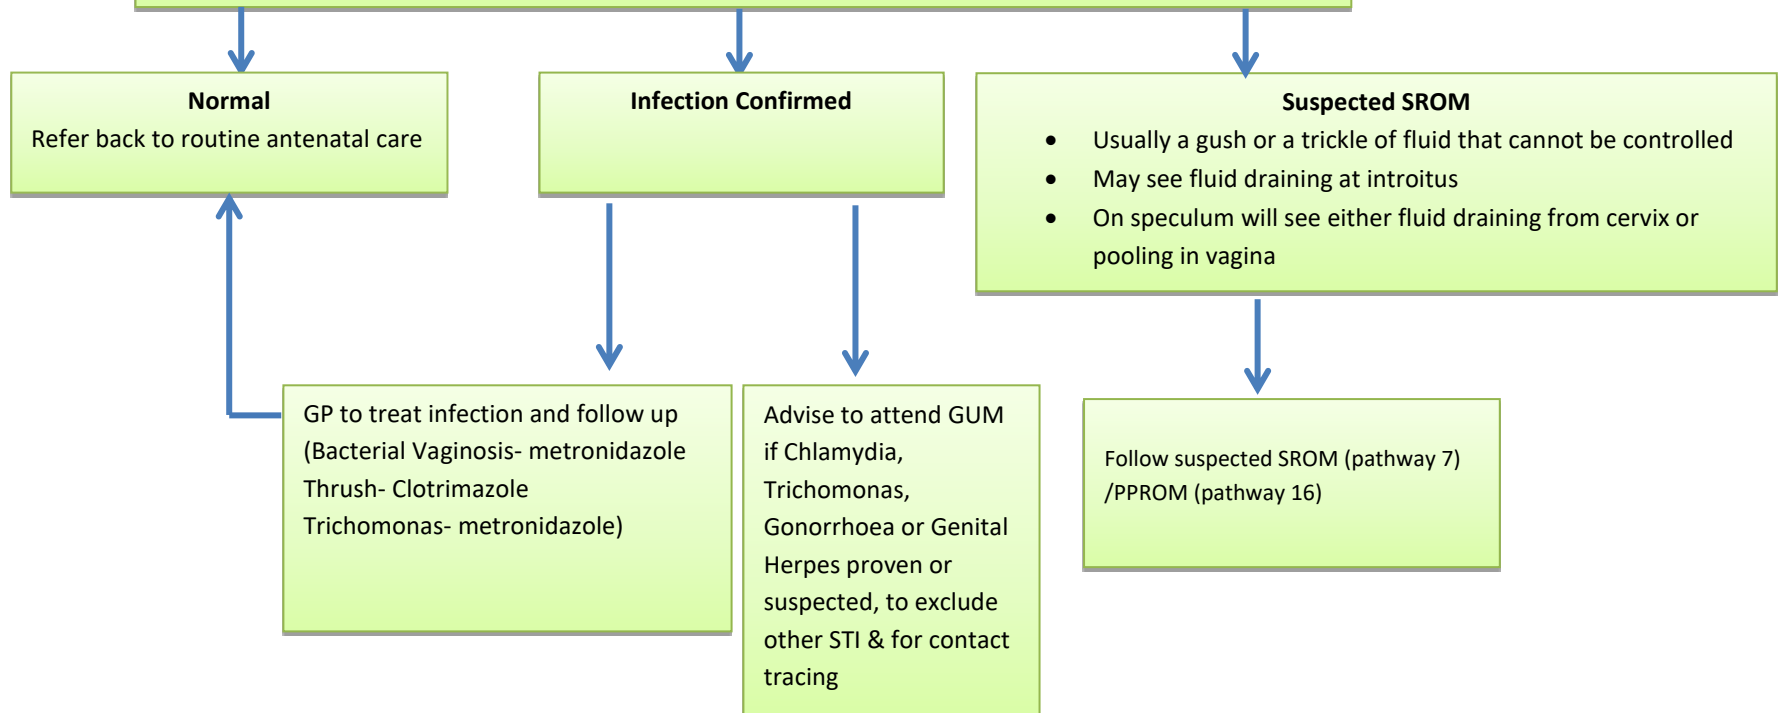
Normal
Refer back to routine antenatal care

Infection Confirmed

Suspected SROM
- Usually a gush or a trickle of fluid that cannot be controlled
- May see fluid draining at introitus
- On speculum will see either fluid draining from cervix or pooling in vagina

GP to treat infection and follow up (Bacterial Vaginosis- metronidazole Thrush- Clotrimazole Trichomonas- metronidazole)

Advise to attend GUM if Chlamydia, Trichomonas, Gonorrhoea or Genital Herpes proven or suspected, to exclude other STI & for contact tracing

Follow suspected SROM (pathway 7) /PPROM (pathway 16)